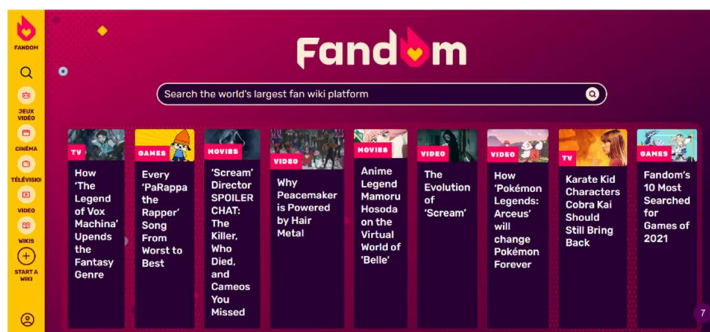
FANDOM

JEUX VIDÉO

CINÉMA

TÉLÉVISIO

VIDEO

WIKIS

START A WIKI

Fandom

Search the world's largest fan wiki platform

TV
How 'The Legend of Vox Machina' Upends the Fantasy Genre

GAMES
Every 'PaRappa the Rapper' Song From Worst to Best

MOVIES
'Scream' Director SPOILER CHAT: The Killer, Who Died, and Cameos You Missed

VIDEO
Why Peacemaker is Powered by Hair Metal

MOVIES
Anime Legend Mamoru Hosoda on the Virtual World of 'Belle'

VIDEO
The Evolution of 'Scream'

VIDEO
How 'Pokémon Legends: Arceus' will change Pokémon Forever

TV
Karate Kid Characters Cobra Kai Should Still Bring Back

GAMES
Fandom's 10 Most Searched for Games of 2021

7